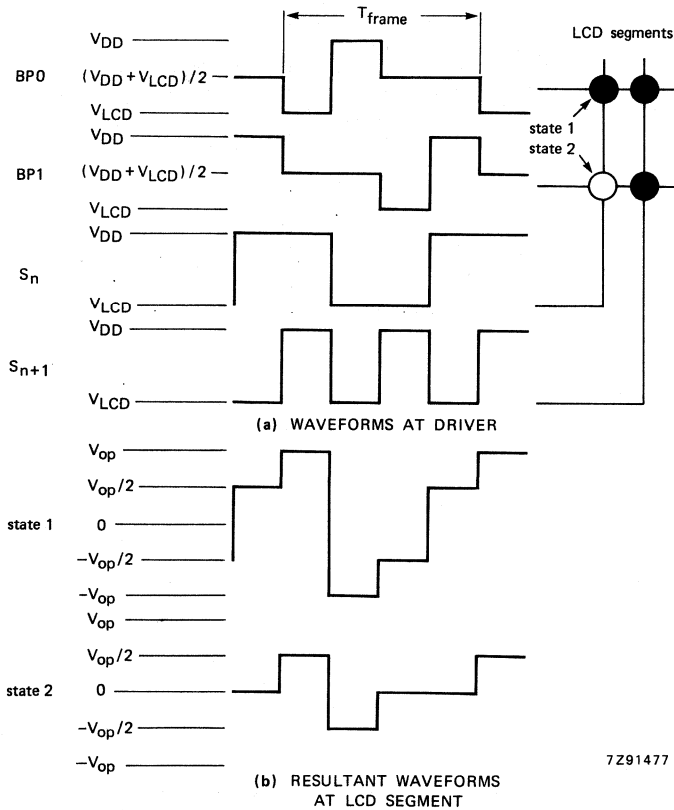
$T_{frame}$

LCD segments

$V_{DD}$

BP0 $(V_{DD} + V_{LCD})/2$

$V_{LCD}$

$V_{DD}$

BP1 $(V_{DD} + V_{LCD})/2$

$V_{LCD}$

state 1

state 2

$V_{DD}$

$S_n$

$V_{LCD}$

$V_{DD}$

$S_{n+1}$

$V_{LCD}$

(a) WAVEFORMS AT DRIVER

$V_{op}$

$V_{op}/2$

state 1 0

$-V_{op}/2$

$-V_{op}$

$V_{op}$

$V_{op}/2$

state 2 0

$-V_{op}/2$

$-V_{op}$

7Z91477

(b) RESULTANT WAVEFORMS AT LCD SEGMENT